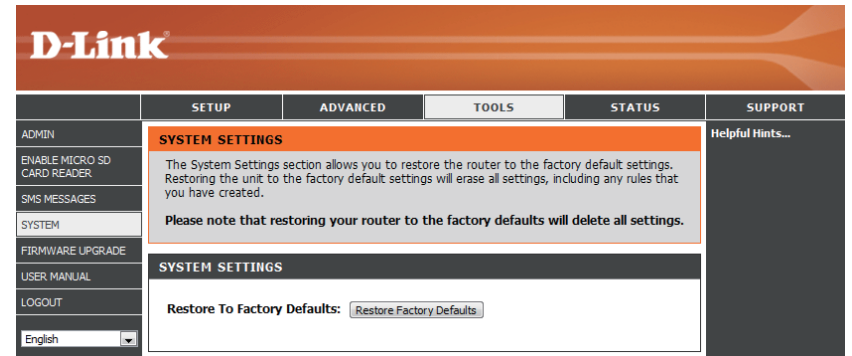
D-Link

SETUP
ADVANCED
TOOLS
STATUS
SUPPORT

ADMIN
ENABLE MICRO SD CARD READER
SMS MESSAGES
SYSTEM
FIRMWARE UPGRADE
USER MANUAL
LOGOUT
English

SYSTEM SETTINGS

The System Settings section allows you to restore the router to the factory default settings. Restoring the unit to the factory default settings will erase all settings, including any rules that you have created.

Please note that restoring your router to the factory defaults will delete all settings.

SYSTEM SETTINGS

Restore To Factory Defaults: Restore Factory Defaults

Helpful Hints...